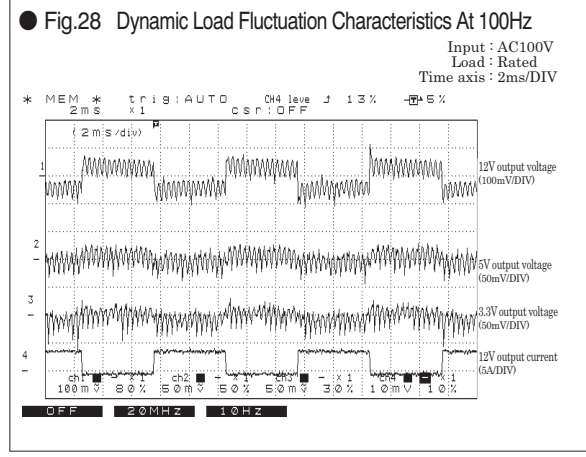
● Fig.28 Dynamic Load Fluctuation Characteristics At 100Hz

Input : AC100V
Load : Rated
Time axis : 2ms/DIV

* MEM * trig:AUTO CH4 leve ↑ 13% 5%
2ms ×1 csr:OFF

(2ms/div)

1
12V output voltage (100mV/DIV)

2
5V output voltage (50mV/DIV)

3
3.3V output voltage (50mV/DIV)

4
12V output current (5A/DIV)

ch1 ×1 ch2 ×1 ch3 ×1 ch4 ×1
100mV 80% 50mV 50% 50mV 30% 10mV 10%

OFF 20MHz 10Hz